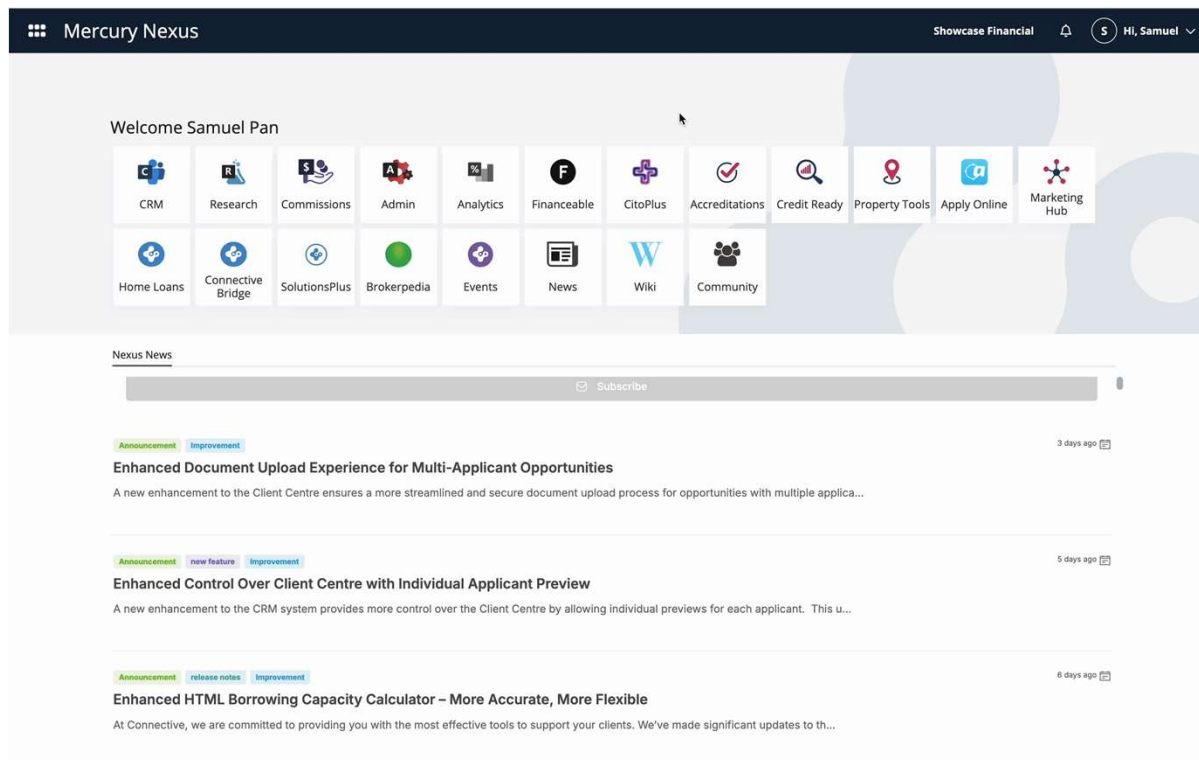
Mercury Nexus

Showcase Financial

S Hi, Samuel

Welcome Samuel Pan

CRM
Research
Commissions
Admin
Analytics
Financeable
CitoPlus
Accreditations
Credit Ready
Property Tools
Apply Online
Marketing Hub
Home Loans
Connective Bridge
SolutionsPlus
Brokerpedia
Events
News
Wiki
Community

Nexus News

Subscribe

Announcement Improvement
3 days ago
Enhanced Document Upload Experience for Multi-Applicant Opportunities
A new enhancement to the Client Centre ensures a more streamlined and secure document upload process for opportunities with multiple applica...

Announcement new feature Improvement
5 days ago
Enhanced Control Over Client Centre with Individual Applicant Preview
A new enhancement to the CRM system provides more control over the Client Centre by allowing individual previews for each applicant. This u...

Announcement release notes Improvement
6 days ago
Enhanced HTML Borrowing Capacity Calculator – More Accurate, More Flexible
At Connective, we are committed to providing you with the most effective tools to support your clients. We've made significant updates to th...